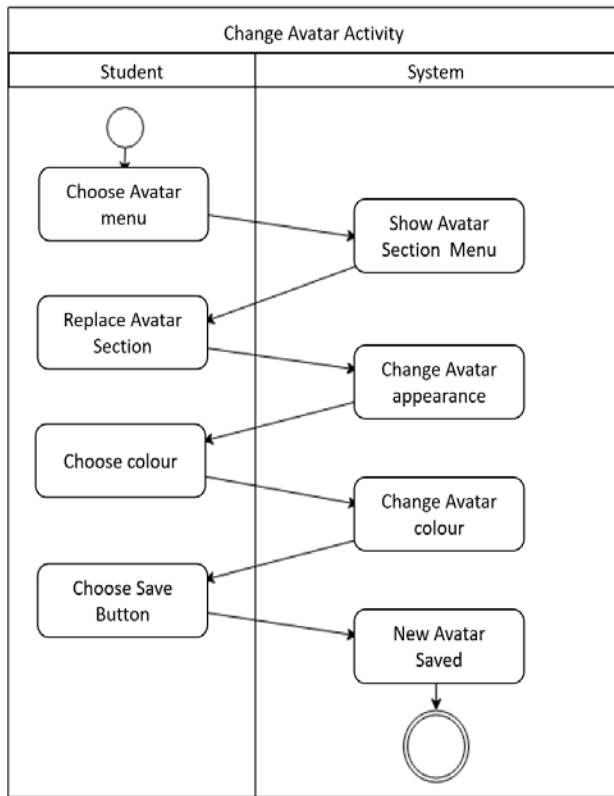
Change Avatar Activity

Student

System

Choose Avatar menu

Show Avatar Section Menu

Replace Avatar Section

Change Avatar appearance

Choose colour

Change Avatar colour

Choose Save Button

New Avatar Saved